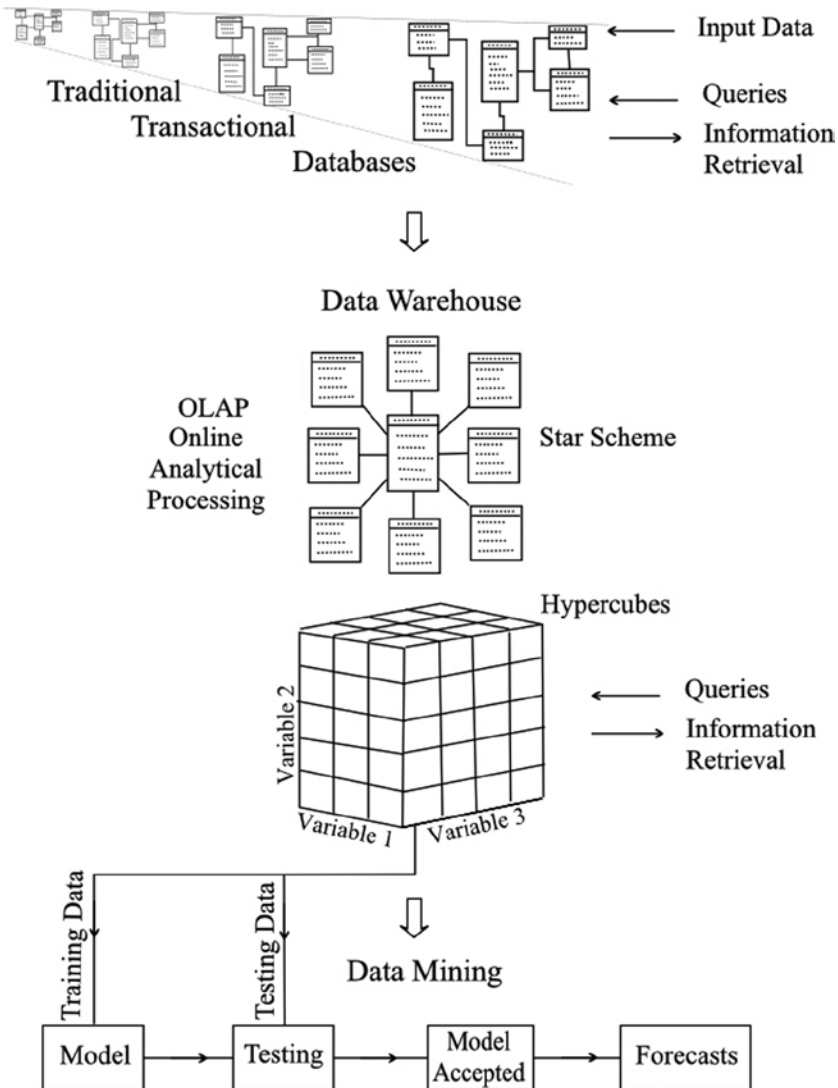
Input Data

Traditional Transactional Databases

Queries

Information Retrieval

Data Warehouse

OLAP Online Analytical Processing

Star Scheme

Hypercubes

Queries

Information Retrieval

Variable 2

Variable 1

Variable 3

Training Data

Testing Data

Data Mining

Model

Testing

Model Accepted

Forecasts